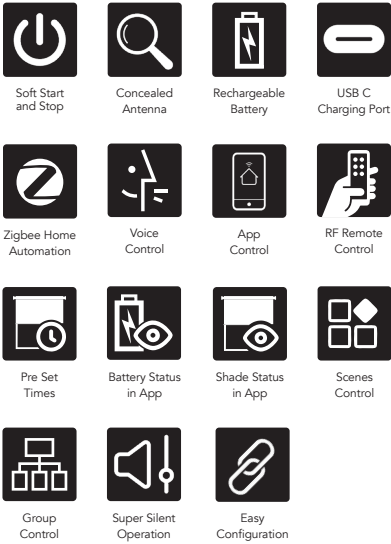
Soft Start and Stop

Concealed Antenna

Rechargeable Battery

USB C Charging Port

Zigbee Home Automation

Voice Control

App Control

RF Remote Control

Pre Set Times

Battery Status in App

Shade Status in App

Scenes Control

Group Control

Super Silent Operation

Easy Configuration